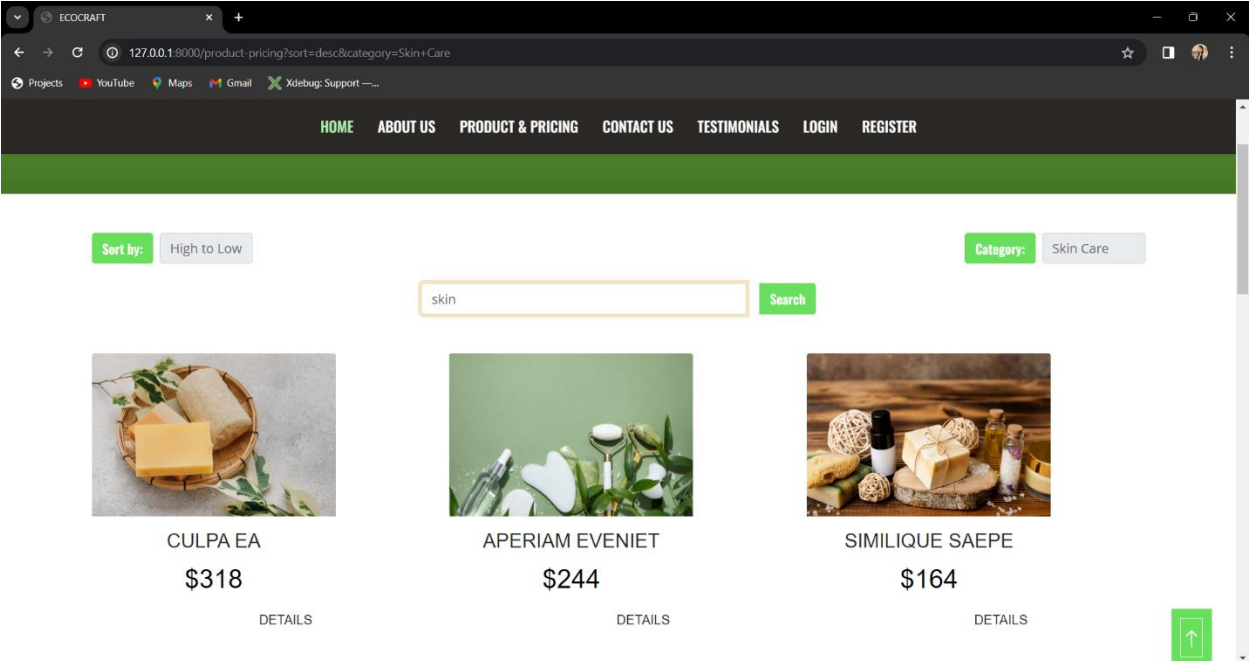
ECOCRAFT

127.0.0.1:8000/product-pricing?sort=desc&category=Skin+Care

Projects YouTube Maps Gmail Xdebug: Support —...

HOME ABOUT US PRODUCT & PRICING CONTACT US TESTIMONIALS LOGIN REGISTER

Sort by: High to Low

Category: Skin Care

skin

Search

CULPA EA
$318
DETAILS

APERIAM EVENIET
$244
DETAILS

SIMILIQUE SAEPE
$164
DETAILS